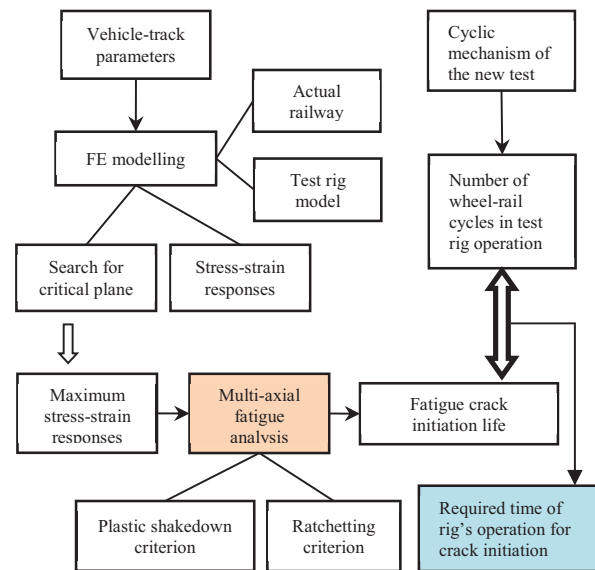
Vehicle-track parameters

FE modelling

Actual railway

Test rig model

Search for critical plane

Stress-strain responses

Maximum stress-strain responses

Multi-axial fatigue analysis

Fatigue crack initiation life

Plastic shakedown criterion

Ratchetting criterion

Cyclic mechanism of the new test

Number of wheel-rail cycles in test rig operation

Required time of rig's operation for crack initiation